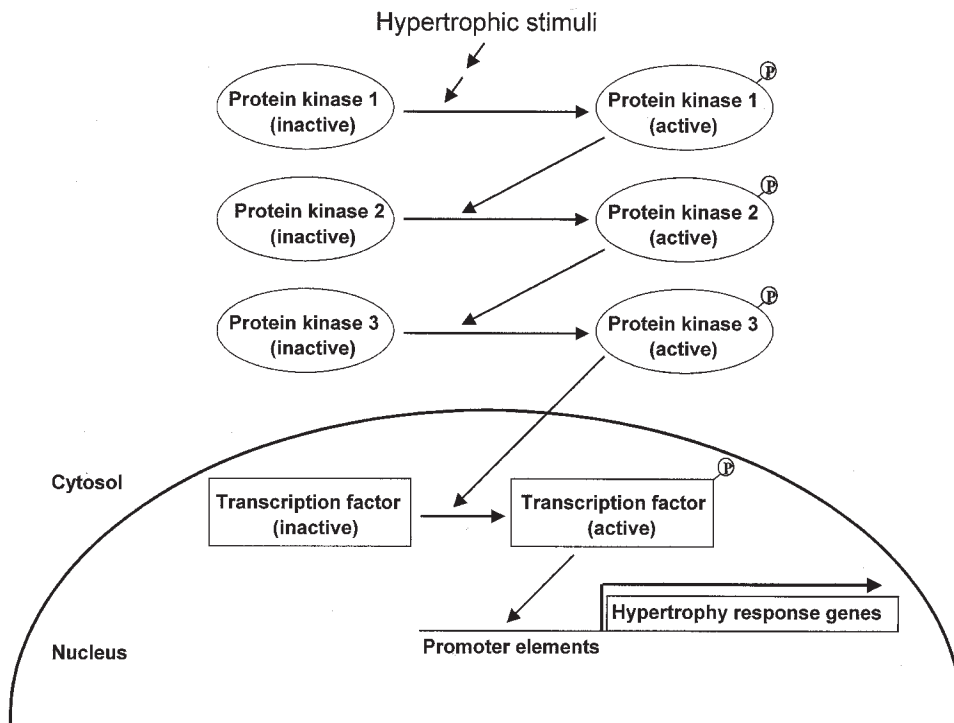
Hypertrophic stimuli

Protein kinase 1 (inactive)

Protein kinase 1 (active)

P

Protein kinase 2 (inactive)

Protein kinase 2 (active)

P

Protein kinase 3 (inactive)

Protein kinase 3 (active)

P

Cytosol

Transcription factor (inactive)

Transcription factor (active)

P

Hypertrophy response genes

Promoter elements

Nucleus